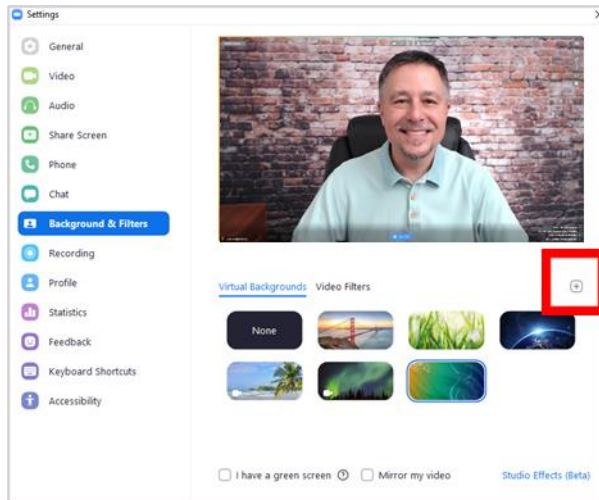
Settings

General
Video
Audio
Share Screen
Phone
Chat
Background & Filters
Recording
Profile
Statistics
Feedback
Keyboard Shortcuts
Accessibility

Virtual Backgrounds
Video Filters

None

I have a green screen
Mirror my video
Studio Effects (Beta)